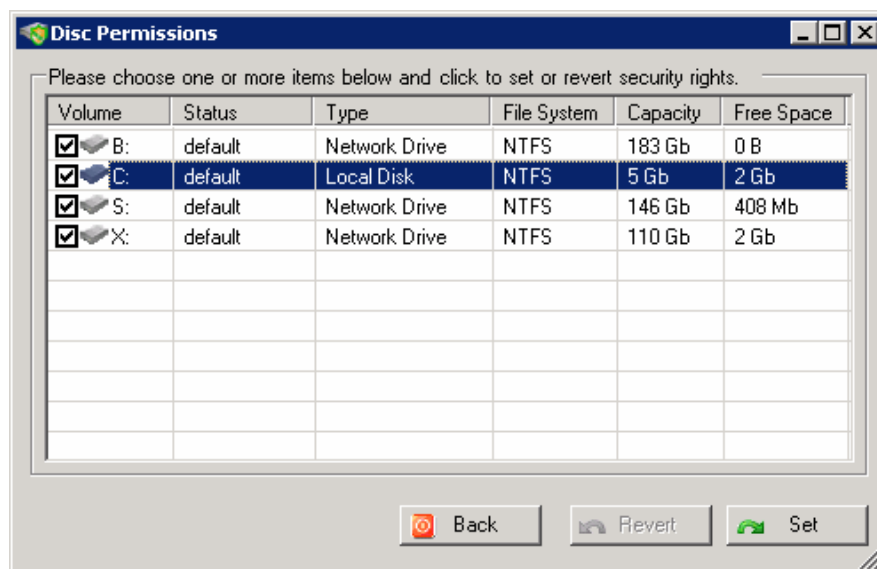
Disc Permissions

Please choose one or more items below and click to set or revert security rights.

| Volume | Status | Type | File System | Capacity | Free Space |
|---|---|---|---|---|---|
| B: | default | Network Drive | NTFS | 183 Gb | 0 B |
| C: | default | Local Disk | NTFS | 5 Gb | 2 Gb |
| S: | default | Network Drive | NTFS | 146 Gb | 408 Mb |
| X: | default | Network Drive | NTFS | 110 Gb | 2 Gb |

Back Revert Set